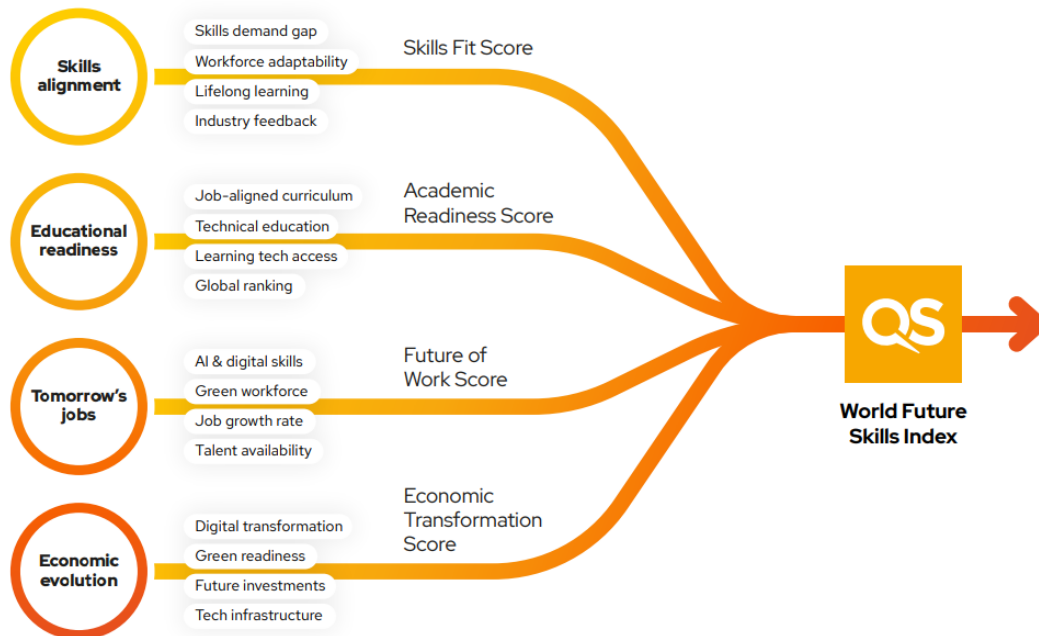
Skills alignment

Skills demand gap
Workforce adaptability
Lifelong learning
Industry feedback

Skills Fit Score

Educational readiness

Job-aligned curriculum
Technical education
Learning tech access
Global ranking

Academic Readiness Score

Tomorrow's jobs

AI & digital skills
Green workforce
Job growth rate
Talent availability

Future of Work Score

Economic evolution

Digital transformation
Green readiness
Future investments
Tech infrastructure

Economic Transformation Score

QS

World Future Skills Index